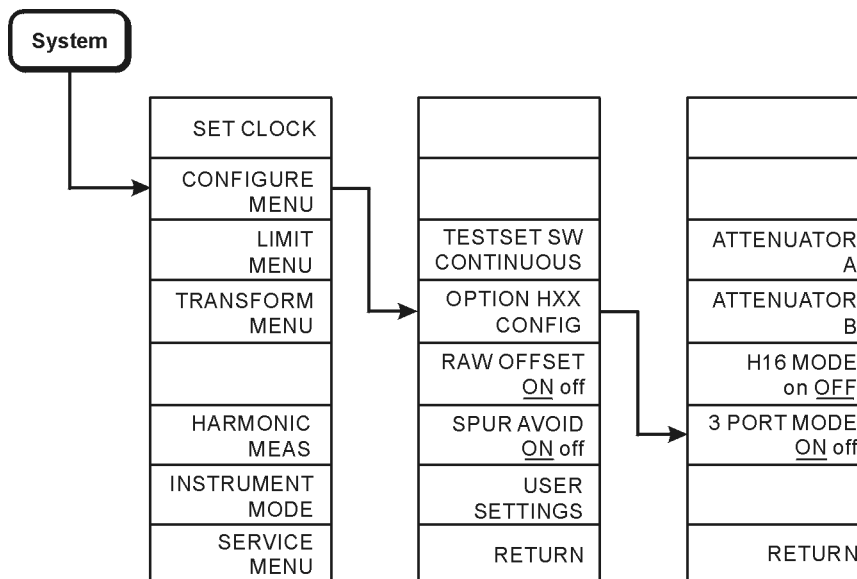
System

SET CLOCK
CONFIGURE MENU
LIMIT MENU
TRANSFORM MENU
HARMONIC MEAS
INSTRUMENT MODE
SERVICE MENU

TESTSET SW CONTINUOUS
OPTION HXX CONFIG
RAW OFFSET ON off
SPUR AVOID ON off
USER SETTINGS
RETURN

ATTENUATOR A
ATTENUATOR B
H16 MODE on OFF
3 PORT MODE ON off
RETURN